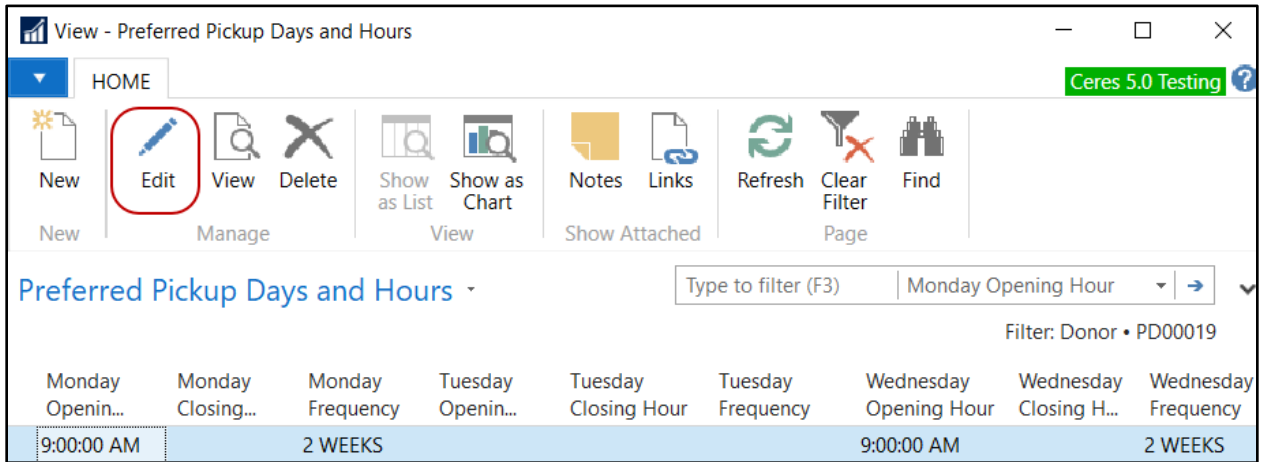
View - Preferred Pickup Days and Hours

HOME

Ceres 5.0 Testing

New

Edit

View

Delete

Show as List

Show as Chart

Notes

Links

Refresh

Clear Filter

Find

New

Manage

View

Show Attached

Page

Preferred Pickup Days and Hours

Type to filter (F3)

Monday Opening Hour

Filter: Donor • PD00019

| Monday Openin... | Monday Closing... | Monday Frequency | Tuesday Openin... | Tuesday Closing Hour | Tuesday Frequency | Wednesday Opening Hour | Wednesday Closing H... | Wednesday Frequency |
|---|---|---|---|---|---|---|---|---|
| 9:00:00 AM | | 2 WEEKS | | | | 9:00:00 AM | | 2 WEEKS |